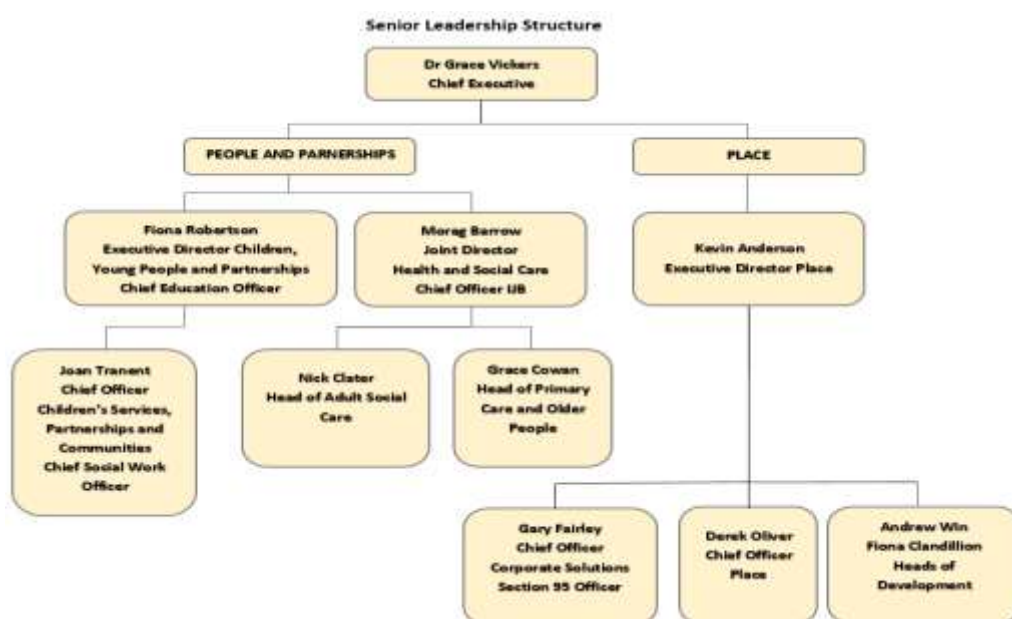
Senior Leadership Structure

Dr Grace Vickers
Chief Executive

PEOPLE AND PARNERSHIPS

PLACE

Fiona Robertson
Executive Director Children, Young People and Partnerships
Chief Education Officer

Morag Barrow
Joint Director
Health and Social Care
Chief Officer IJB

Kevin Anderson
Executive Director Place

Joan Tranent
Chief Officer
Children's Services, Partnerships and Communities
Chief Social Work Officer

Nick Clater
Head of Adult Social Care

Grace Cowan
Head of Primary Care and Older People

Gary Fairley
Chief Officer
Corporate Solutions
Section 95 Officer

Derek Oliver
Chief Officer
Place

Andrew Win
Fiona Clandillion
Heads of Development